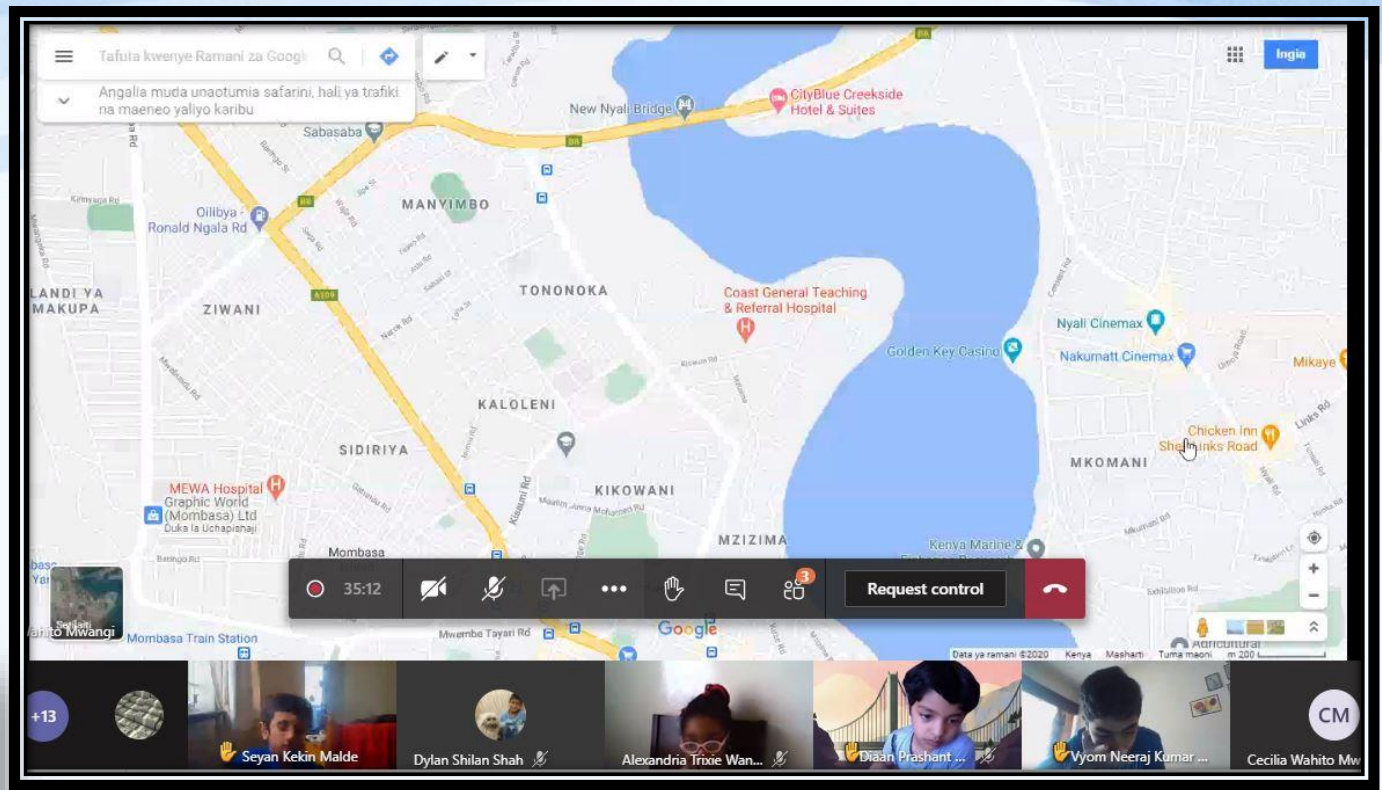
Tafuta kwenye Ramani za Googl

Angalia muda unaotumia safarini, hali ya trafiki na maeneo yaliyo karibu

Ingia

New Nyali Bridge

CityBlue Creekside Hotel & Suites

Sabasaba

MANYIMBO

Oillbya - Ronald Ngala Rd

LANDI YA MAKUPA

ZIWANI

TONONOKA

Coast General Teaching & Referral Hospital

Golden Key Casino

Nyali Cinemax

Nakumatt Cinemax

Mikaye

KALOLENI

SIDIRIYA

Chicken Inn Shell Links Road

MKOMANI

MEWA Hospital

Graphic World (Mombasa) Ltd

Duka la Uchapishaji

KIKOWANI

MZIZIMA

Kenya Marine &

Mombasa

Mombasa Train Station

Mwembe Tayari Rd

Google

Setilaiti

Wahito Mwangi

35:12

Request control

Data ya ramani ©2020 Kenya Masharti Tuma maoni m 200

+13

Seyan Kekin Malde

Dylan Shilan Shah

Alexandria Trixie Wan...

Diaan Prashant ...

Vyom Neeraj Kumar ...

CM

Cecilia Wahito Mw